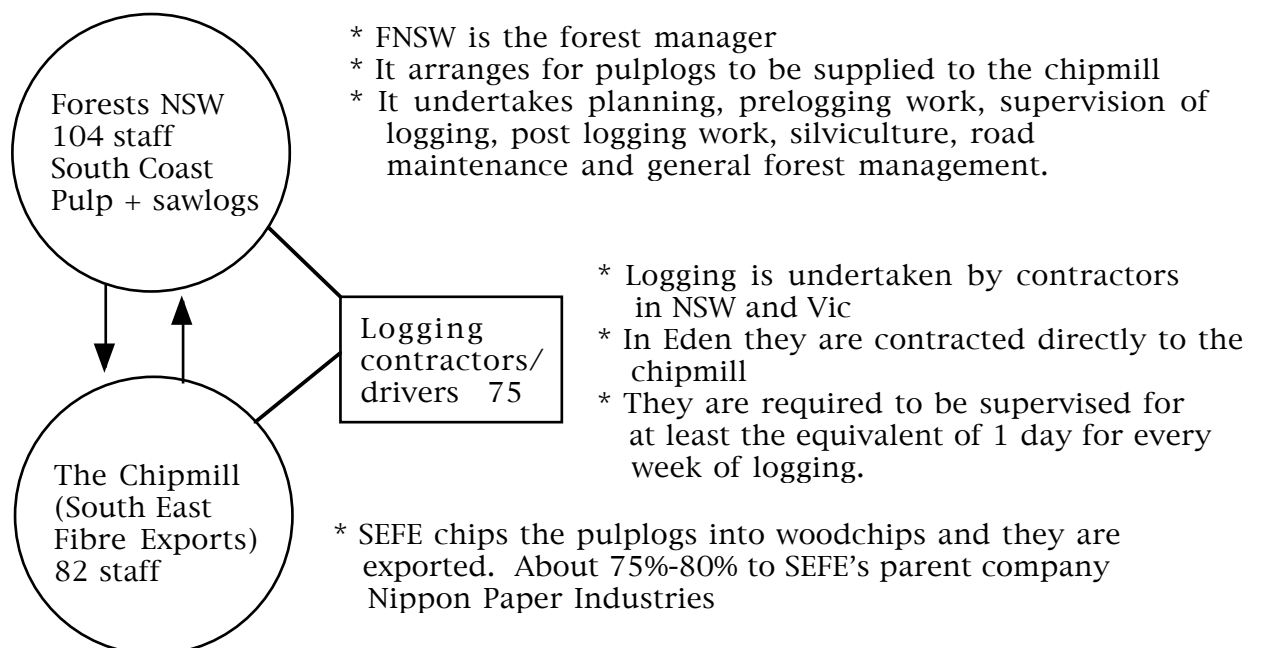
Forests NSW
104 staff
South Coast
Pulp + sawlogs

* FNSW is the forest manager
* It arranges for pulplogs to be supplied to the chipmill
* It undertakes planning, prelogging work, supervision of logging, post logging work, silviculture, road maintenance and general forest management.

Logging contractors/ drivers 75

* Logging is undertaken by contractors in NSW and Vic
* In Eden they are contracted directly to the chipmill
* They are required to be supervised for at least the equivalent of 1 day for every week of logging.

The Chipmill (South East Fibre Exports) 82 staff

* SEFE chips the pulplogs into woodchips and they are exported. About 75%-80% to SEFE's parent company Nippon Paper Industries